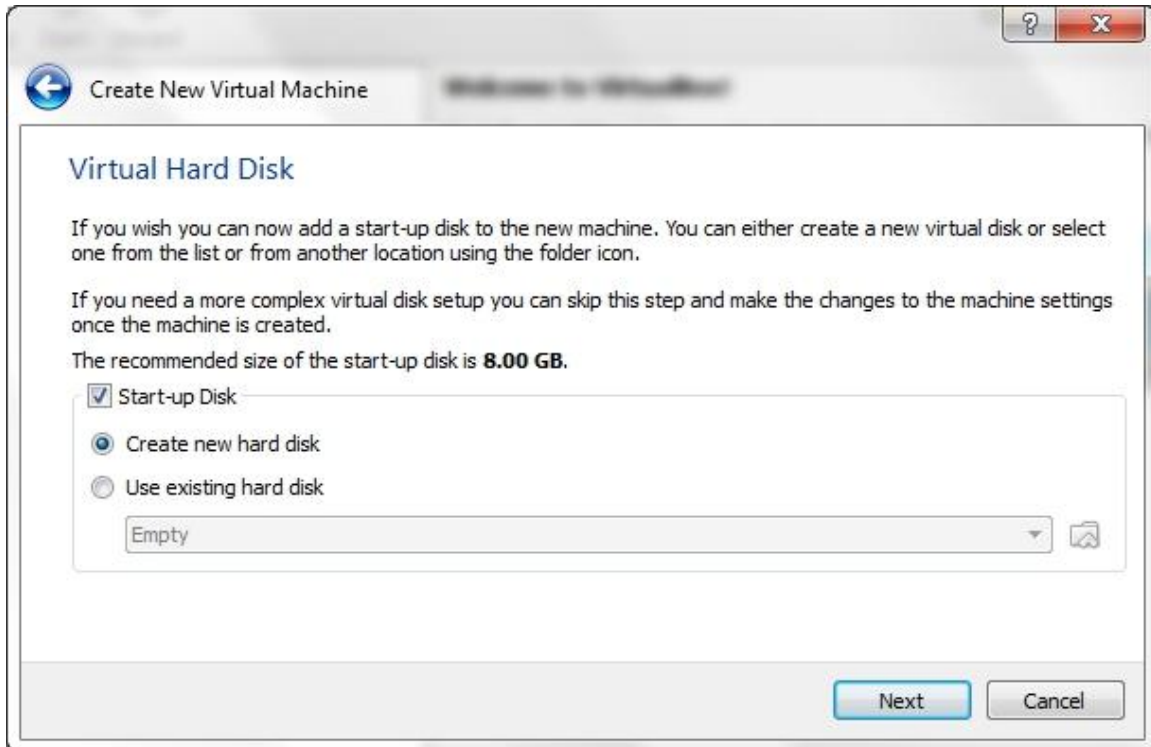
?
x

Create New Virtual Machine

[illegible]

Virtual Hard Disk

If you wish you can now add a start-up disk to the new machine. You can either create a new virtual disk or select one from the list or from another location using the folder icon.

If you need a more complex virtual disk setup you can skip this step and make the changes to the machine settings once the machine is created.

The recommended size of the start-up disk is **8.00 GB**.

Start-up Disk

Create new hard disk

Use existing hard disk

Empty

Next

Cancel